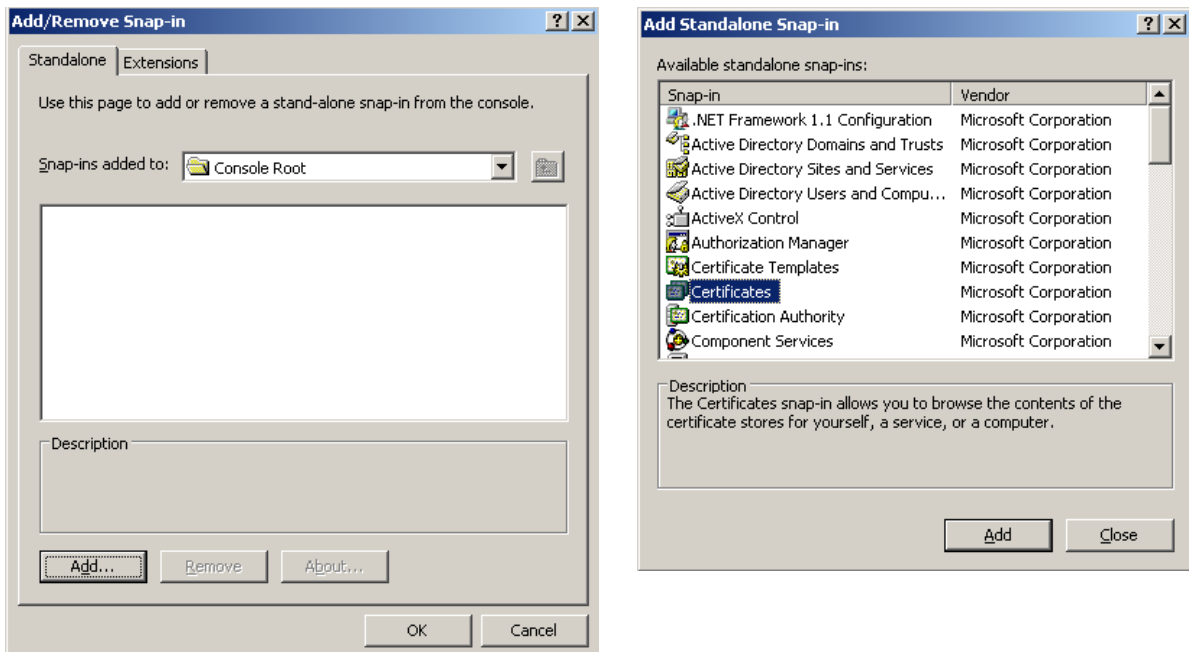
Add/Remove Snap-in

?

X

Standalone

Extensions

Use this page to add or remove a stand-alone snap-in from the console.

Snap-ins added to:

Console Root

Description

Add...

Remove

About...

OK

Cancel

Add Standalone Snap-in

?

X

Available standalone snap-ins:

| Snap-in | Vendor |
|---|---|
| .NET Framework 1.1 Configuration | Microsoft Corporation |
| Active Directory Domains and Trusts | Microsoft Corporation |
| Active Directory Sites and Services | Microsoft Corporation |
| Active Directory Users and Compu... | Microsoft Corporation |
| ActiveX Control | Microsoft Corporation |
| Authorization Manager | Microsoft Corporation |
| Certificate Templates | Microsoft Corporation |
| Certificates | Microsoft Corporation |
| Certification Authority | Microsoft Corporation |
| Component Services | Microsoft Corporation |

Description

The Certificates snap-in allows you to browse the contents of the certificate stores for yourself, a service, or a computer.

Add

Close